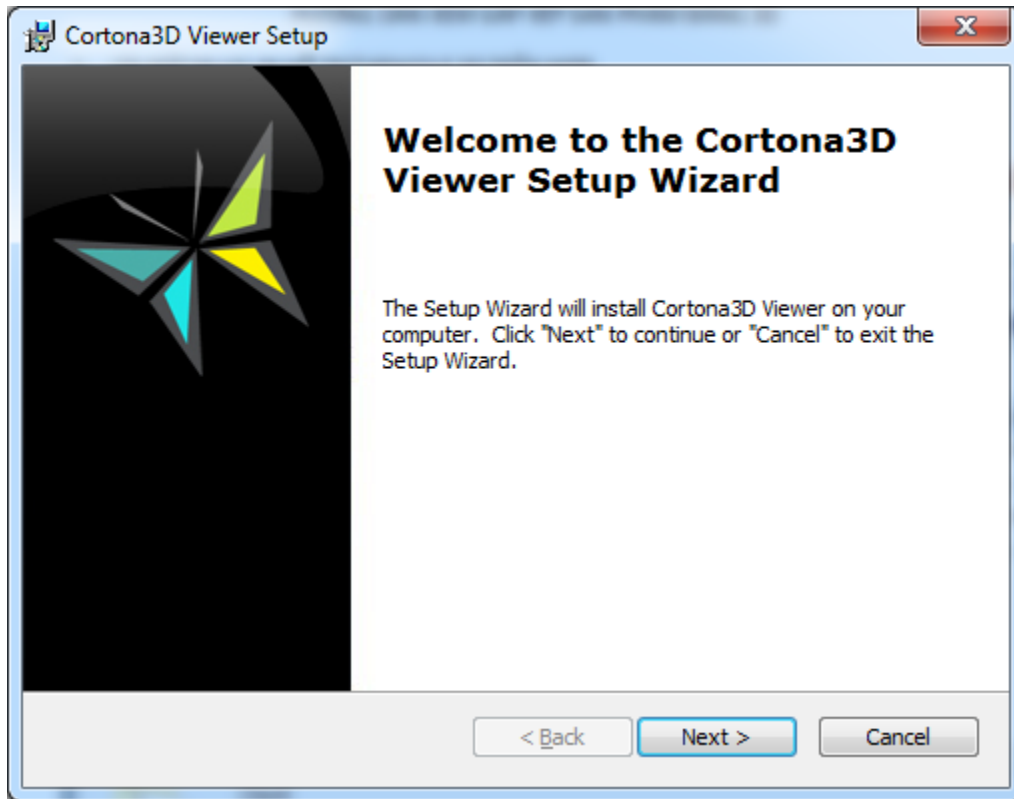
Cortona3D Viewer Setup

Welcome to the Cortona3D Viewer Setup Wizard

The Setup Wizard will install Cortona3D Viewer on your computer. Click "Next" to continue or "Cancel" to exit the Setup Wizard.

< Back
Next >
Cancel